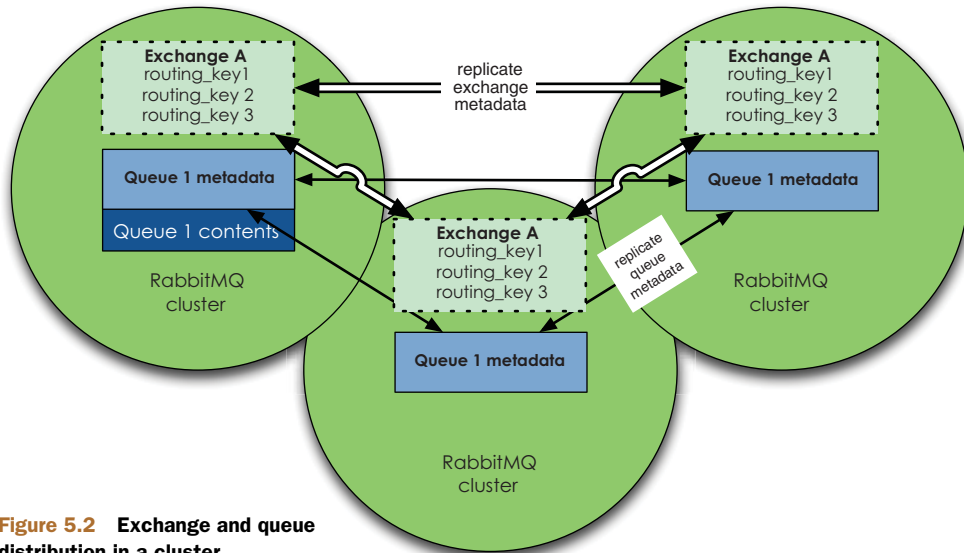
Exchange A
routing_key1
routing_key 2
routing_key 3

replicate exchange metadata

Exchange A
routing_key1
routing_key 2
routing_key 3

Queue 1 metadata

Queue 1 contents

Queue 1 metadata

Exchange A
routing_key1
routing_key 2
routing_key 3

replicate queue metadata

RabbitMQ cluster

RabbitMQ cluster

Queue 1 metadata

RabbitMQ cluster

Figure 5.2 Exchange and queue distribution in a cluster